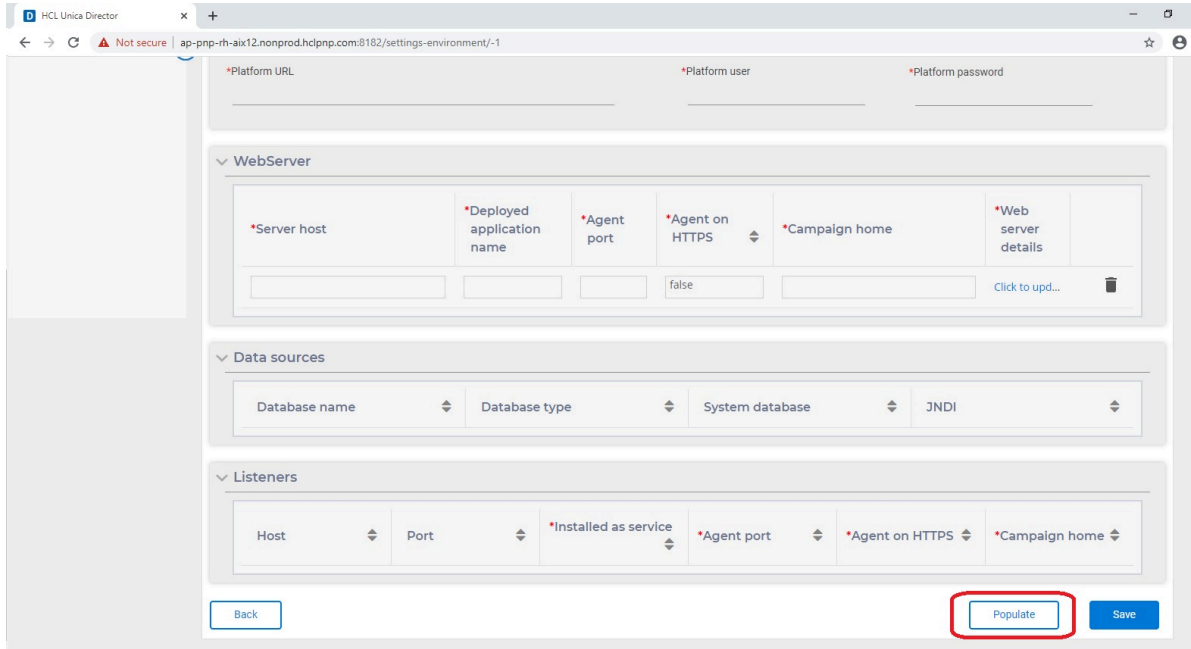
D HCL Unica Director ×

Not secure | ap-pnp-rh-aix12.nonprod.hclpnp.com:8182/settings-environment/-1

*Platform URL

*Platform user

*Platform password

WebServer

| *Server host | *Deployed application name | *Agent port | *Agent on HTTPS | *Campaign home | *Web server details | |
|---|---|---|---|---|---|---|
| | | | false | | Click to upd... | |

Data sources

| Database name | Database type | System database | JNDI |
|---|---|---|---|

Listeners

| Host | Port | *Installed as service | *Agent port | *Agent on HTTPS | *Campaign home |
|---|---|---|---|---|---|

Back

Populate

Save